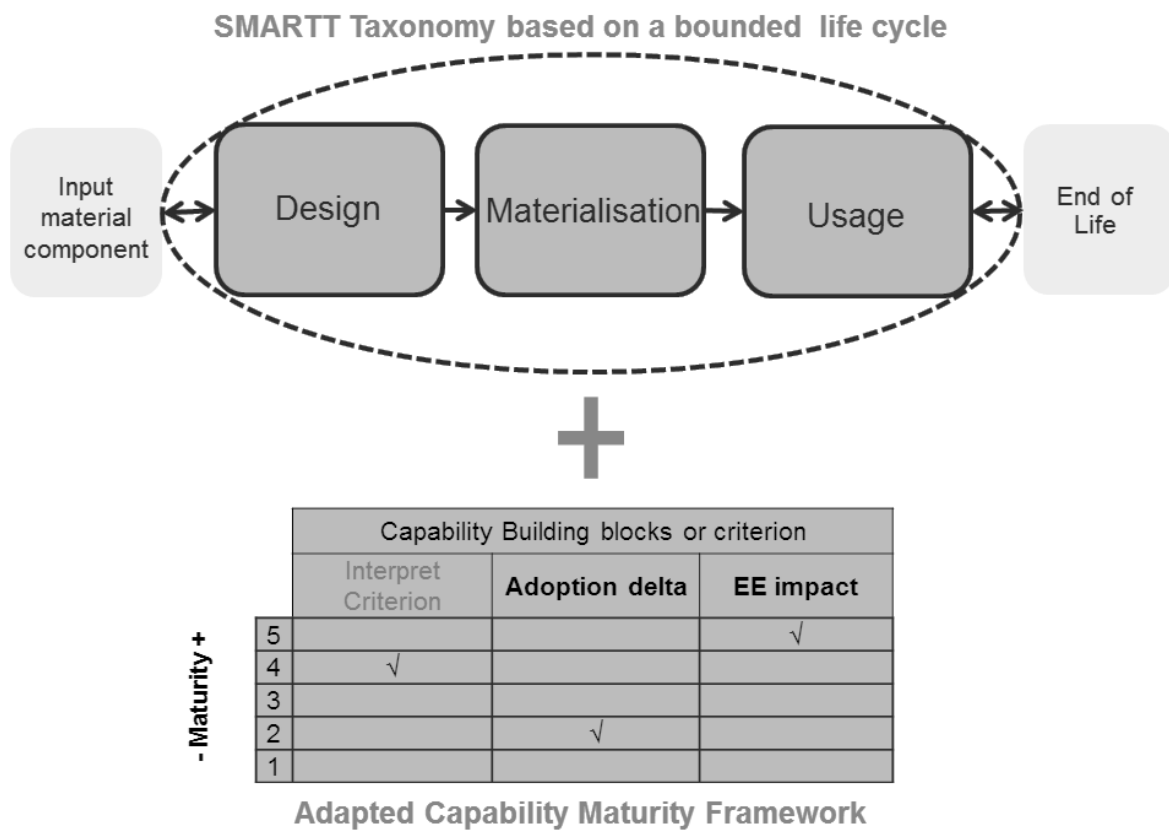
SMARTT Taxonomy based on a bounded life cycle

Input material component

Design

Materialisation

Usage

End of Life

+

| | Capability Building blocks or criterion | | |
|---|---|---|---|
| | Interpret Criterion | **Adoption delta** | **EE impact** |
| 5 | | | √ |
| 4 | √ | | |
| 3 | | | |
| 2 | | √ | |
| 1 | | | |

- Maturity +

Adapted Capability Maturity Framework